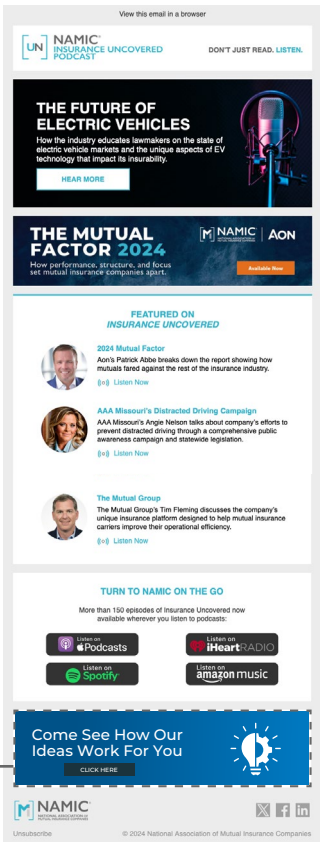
View this email in a browser

UN NAMIC INSURANCE UNCOVERED PODCAST

DON'T JUST READ. LISTEN.

THE FUTURE OF ELECTRIC VEHICLES

How the industry educates lawmakers on the state of electric vehicle markets and the unique aspects of EV technology that impact its insurability.

HEAR MORE

THE MUTUAL FACTOR 2024

How performance, structure, and focus set mutual insurance companies apart.

NAMIC | AON

Available Now

FEATURED ON INSURANCE UNCOVERED

2024 Mutual Factor

Aon's Patrick Abbe breaks down the report showing how mutuals fared against the rest of the insurance industry.

Listen Now

AAA Missouri's Distracted Driving Campaign

AAA Missouri's Angie Nelson talks about company's efforts to prevent distracted driving through a comprehensive public awareness campaign and statewide legislation.

Listen Now

The Mutual Group

The Mutual Group's Tim Fleming discusses the company's unique insurance platform designed to help mutual insurance carriers improve their operational efficiency.

Listen Now

TURN TO NAMIC ON THE GO

More than 150 episodes of Insurance Uncovered now available wherever you listen to podcasts:

Listen on Podcasts

Listen on iHeartRADIO

Listen on Spotify

Listen on amazon music

Come See How Our Ideas Work For You

CLICK HERE

NAMIC NATIONAL ASSOCIATION OF MUTUAL INSURANCE COMPANIES

Unsubscribe

© 2024 National Association of Mutual Insurance Companies